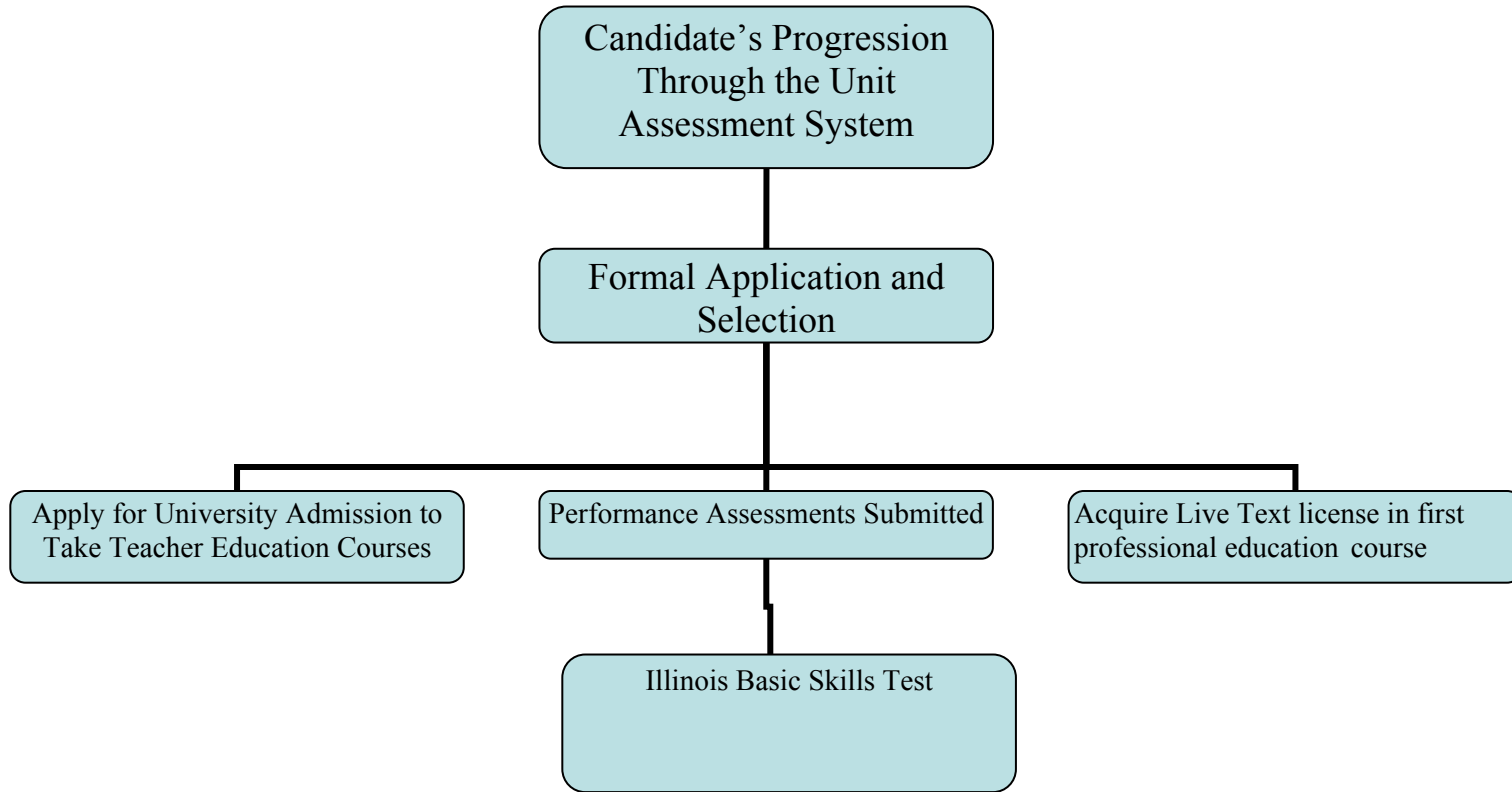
Candidate’s Progression Through the Unit Assessment System

Formal Application and Selection

Apply for University Admission to Take Teacher Education Courses

Performance Assessments Submitted

Acquire Live Text license in first professional education course

Illinois Basic Skills Test